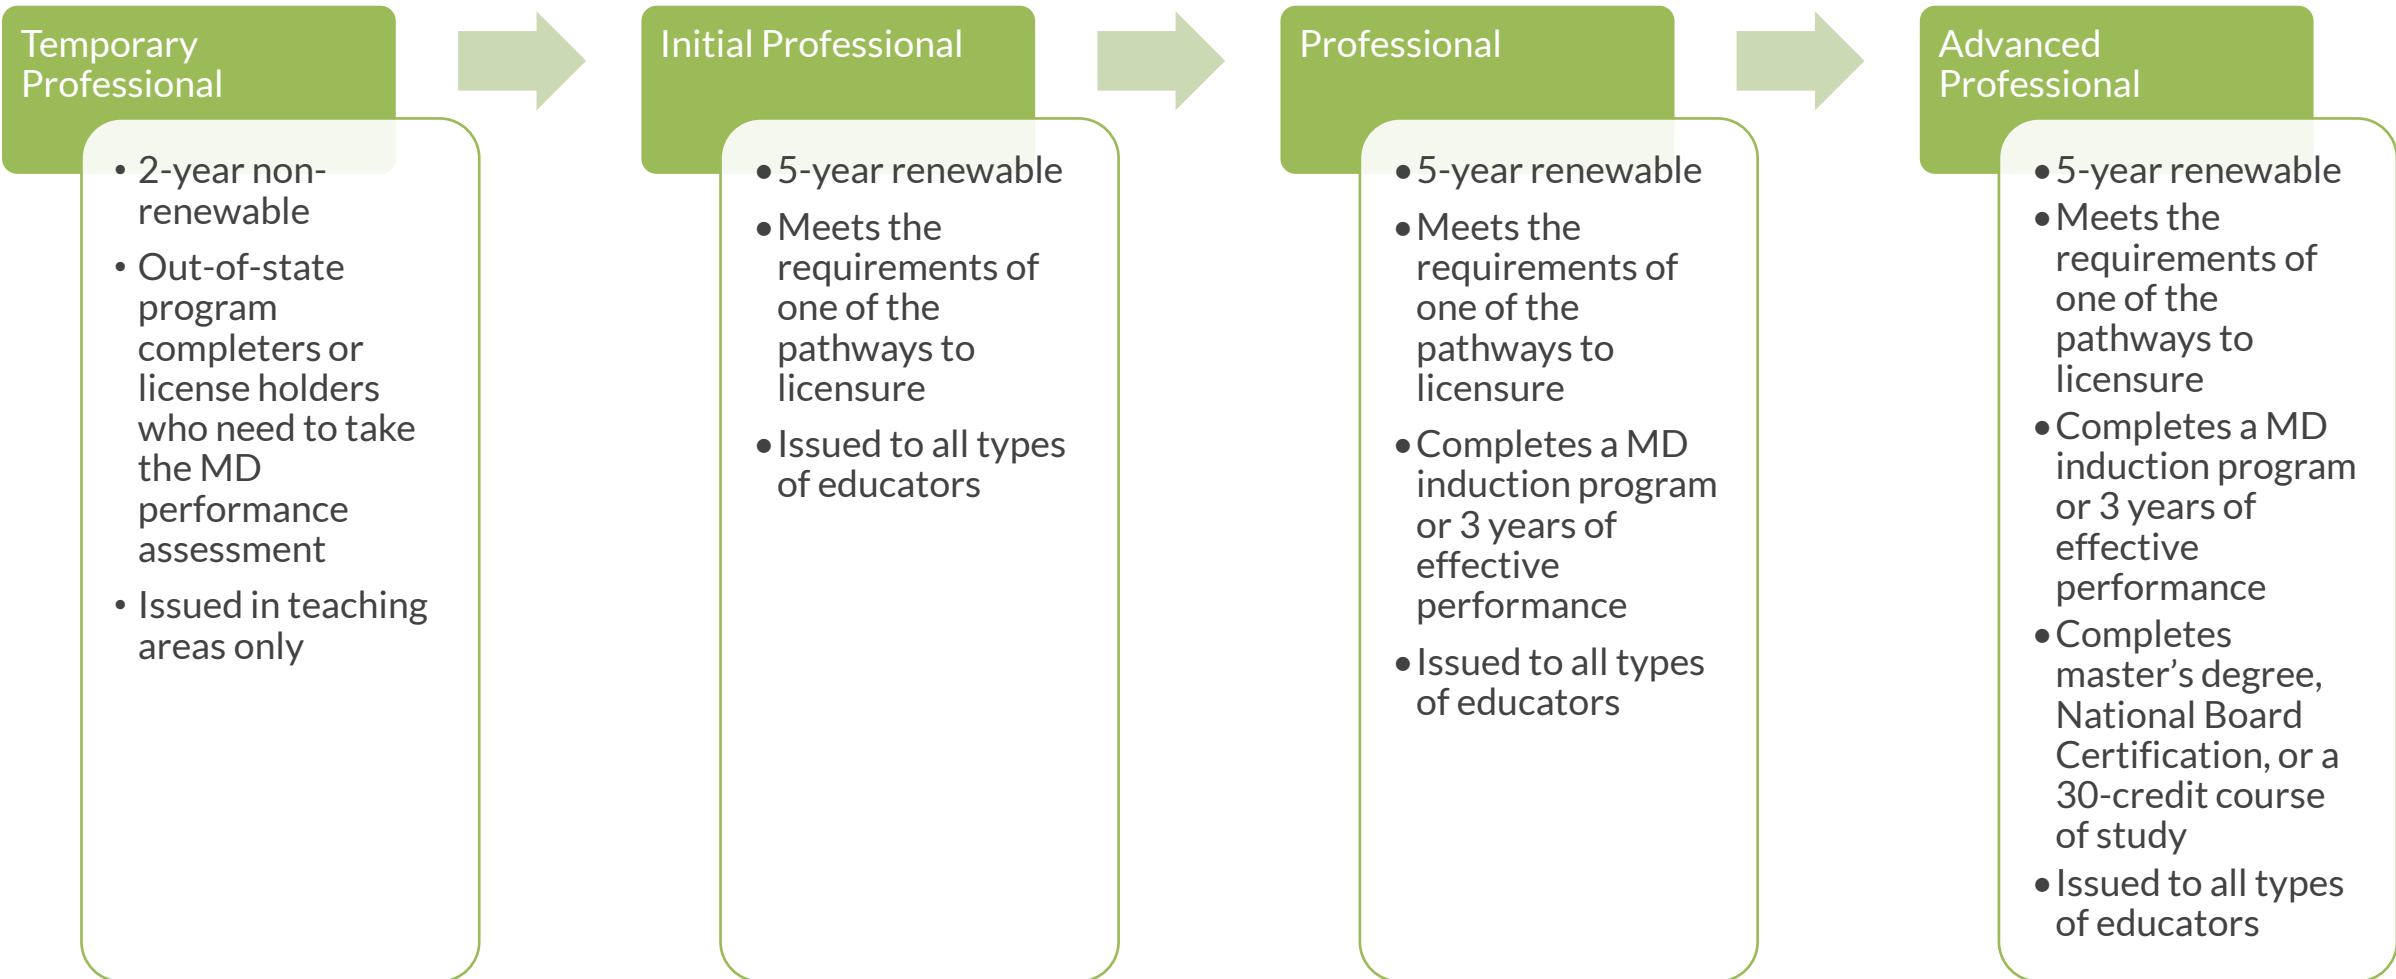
Temporary Professional

• 2-year non-renewable
• Out-of-state program completers or license holders who need to take the MD performance assessment
• Issued in teaching areas only

Initial Professional

• 5-year renewable
• Meets the requirements of one of the pathways to licensure
• Issued to all types of educators

Professional

• 5-year renewable
• Meets the requirements of one of the pathways to licensure
• Completes a MD induction program or 3 years of effective performance
• Issued to all types of educators

Advanced Professional

• 5-year renewable
• Meets the requirements of one of the pathways to licensure
• Completes a MD induction program or 3 years of effective performance
• Completes master's degree, National Board Certification, or a 30-credit course of study
• Issued to all types of educators